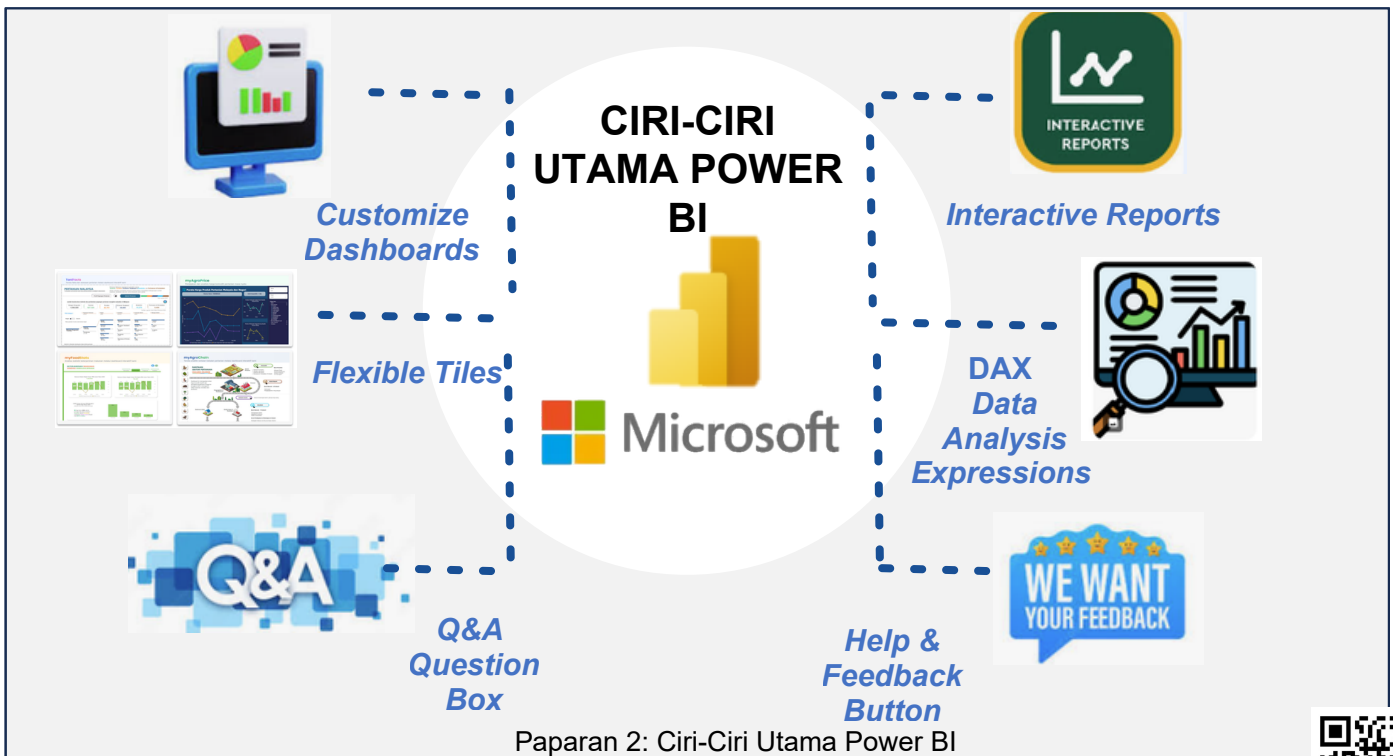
CIRI-CIRI UTAMA POWER BI

Microsoft

Customize Dashboards

Flexible Tiles

Q&A

Q&A Question Box

INTERACTIVE REPORTS

Interactive Reports

DAX Data Analysis Expressions

WE WANT YOUR FEEDBACK

Help & Feedback Button

Paparan 2: Ciri-Ciri Utama Power BI